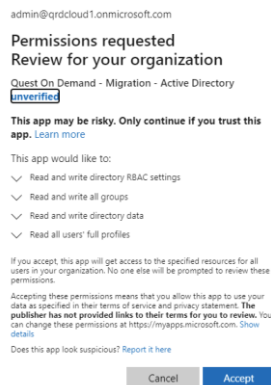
admin@qrdcloud1.onmicrosoft.com

Permissions requested
Review for your organization

Quest On Demand - Migration - Active Directory
unverified

This app may be risky. Only continue if you trust this app. Learn more

This app would like to:

Read and write directory RBAC settings

Read and write all groups

Read and write directory data

Read all users' full profiles

If you accept, this app will get access to the specified resources for all users in your organization. No one else will be prompted to review these permissions.

Accepting these permissions means that you allow this app to use your data as specified in their terms of service and privacy statement. The publisher has not provided links to their terms for you to review. You can change these permissions at https://myapps.microsoft.com. Show details

Does this app look suspicious? Report it here

Cancel Accept